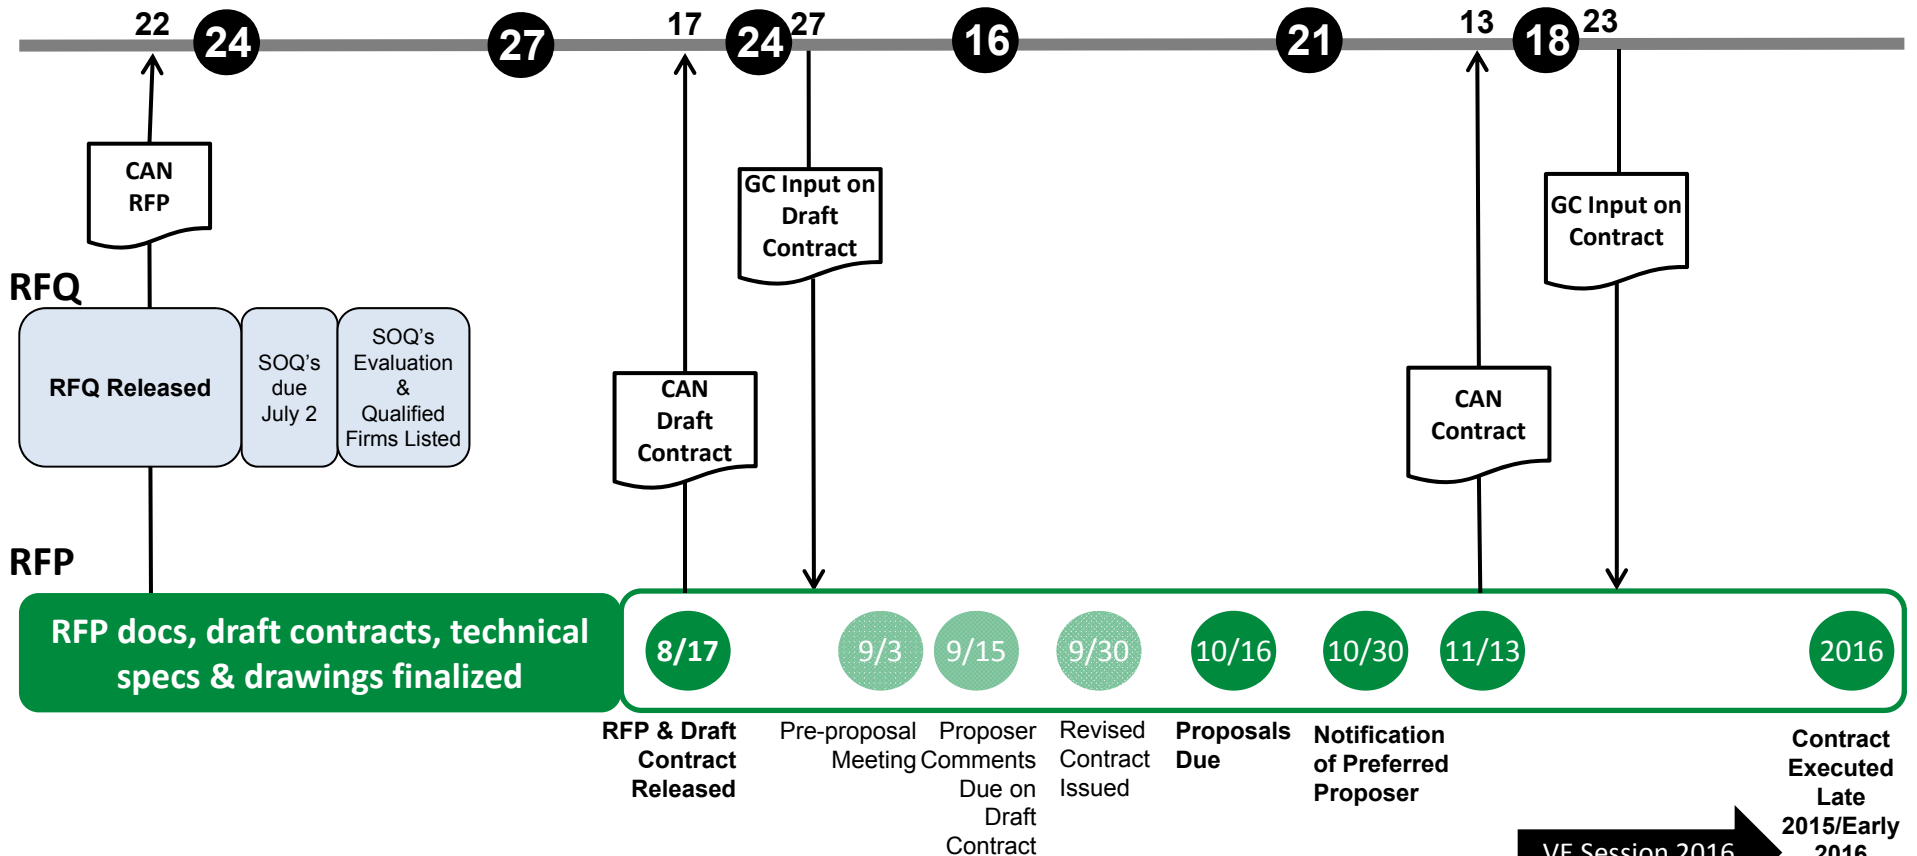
22 24 27 17 24 27 16 21 13 18 23

CAN RFP

GC Input on Draft Contract

GC Input on Contract

RFQ

RFQ Released

SOQ's due July 2

SOQ's Evaluation & Qualified Firms Listed

CAN Draft Contract

CAN Contract

RFP

RFP docs, draft contracts, technical specs & drawings finalized

8/17

9/3

9/15

9/30

10/16

10/30

11/13

2016

RFP & Draft Contract Released

Pre-proposal Meeting

Proposer Comments Due on Draft Contract

Revised Contract Issued

Proposals Due

Notification of Preferred Proposer

Contract Executed Late 2015/Early 2016

VE Session 2016